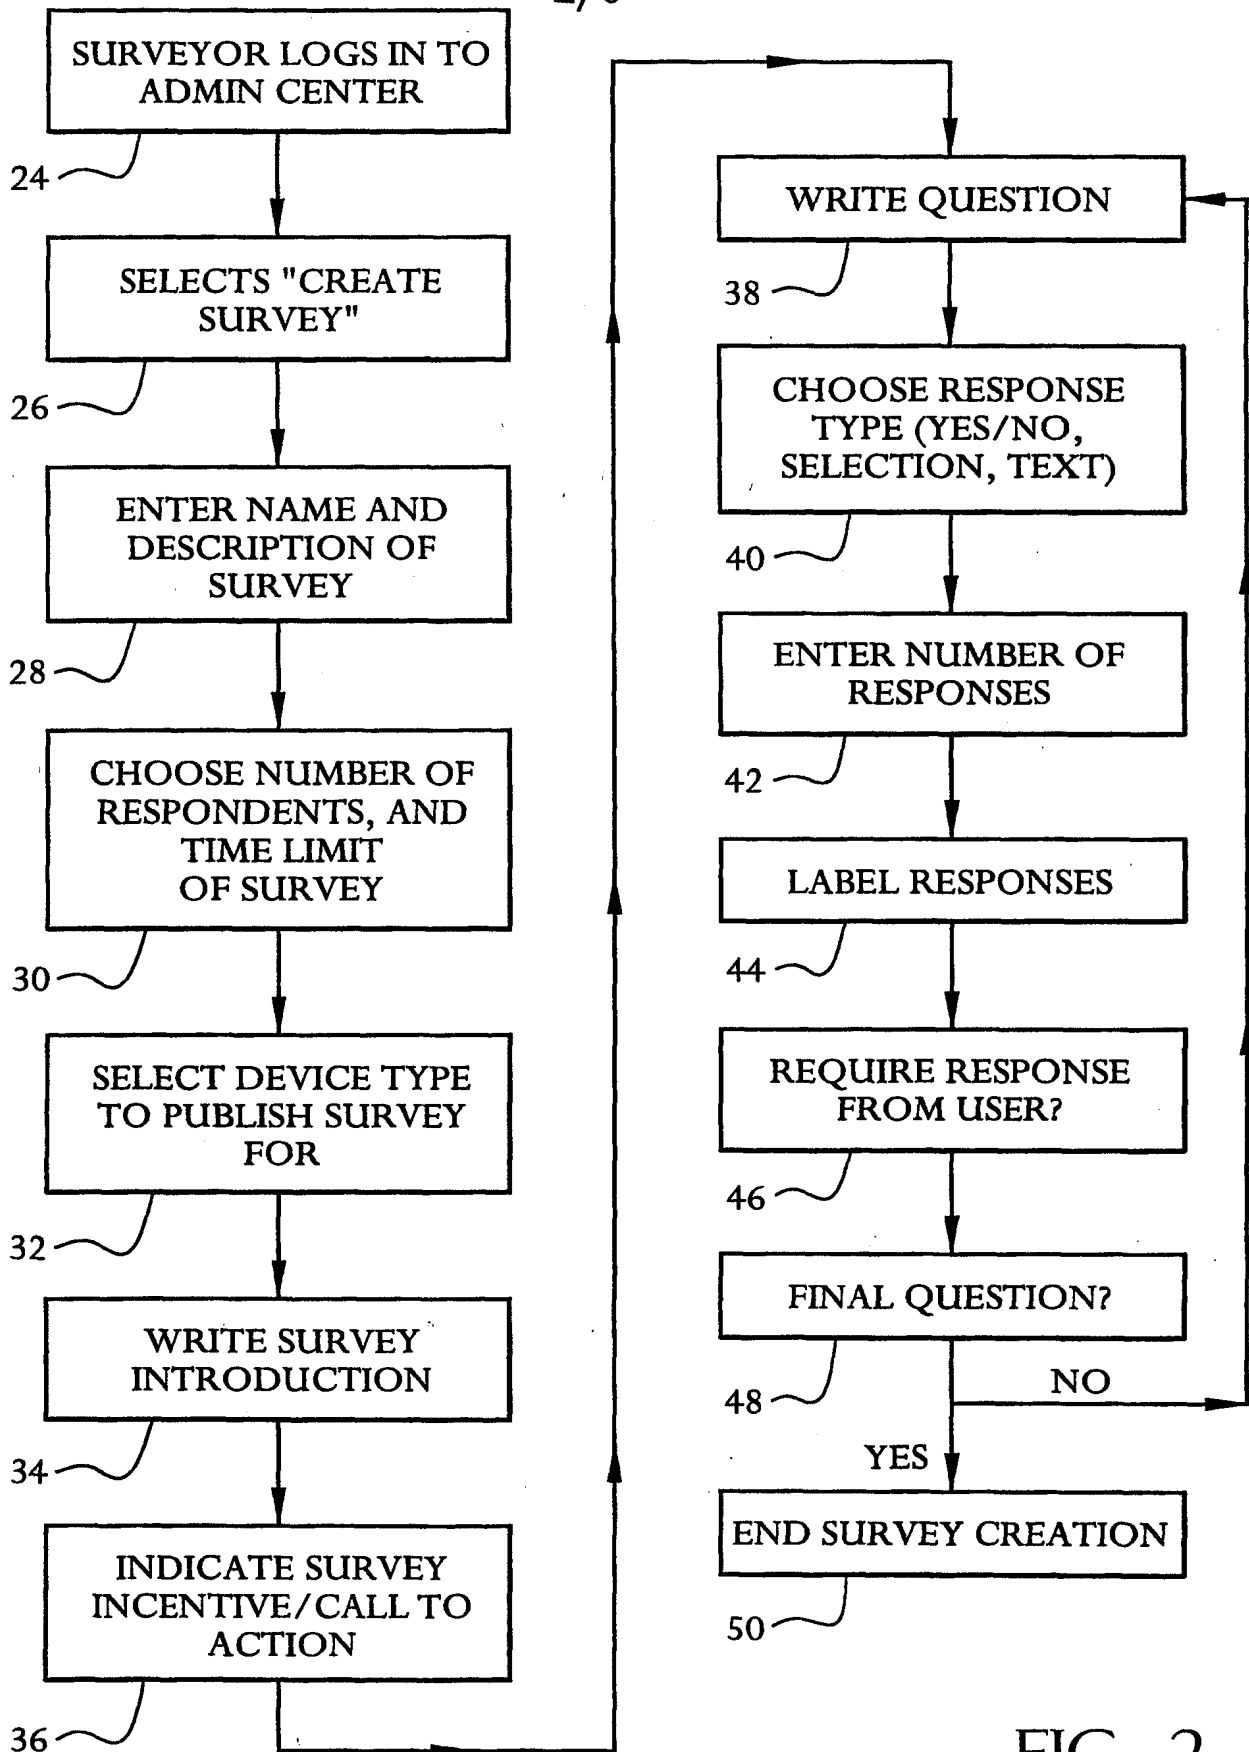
2/6

SURVEYOR LOGS IN TO ADMIN CENTER

24

SELECTS "CREATE SURVEY"

26

ENTER NAME AND DESCRIPTION OF SURVEY

28

CHOOSE NUMBER OF RESPONDENTS, AND TIME LIMIT OF SURVEY

30

SELECT DEVICE TYPE TO PUBLISH SURVEY FOR

32

WRITE SURVEY INTRODUCTION

34

INDICATE SURVEY INCENTIVE/CALL TO ACTION

36

WRITE QUESTION

38

CHOOSE RESPONSE TYPE (YES/NO, SELECTION, TEXT)

40

ENTER NUMBER OF RESPONSES

42

LABEL RESPONSES

44

REQUIRE RESPONSE FROM USER?

46

FINAL QUESTION?

48

NO

YES

END SURVEY CREATION

50

FIG. 2